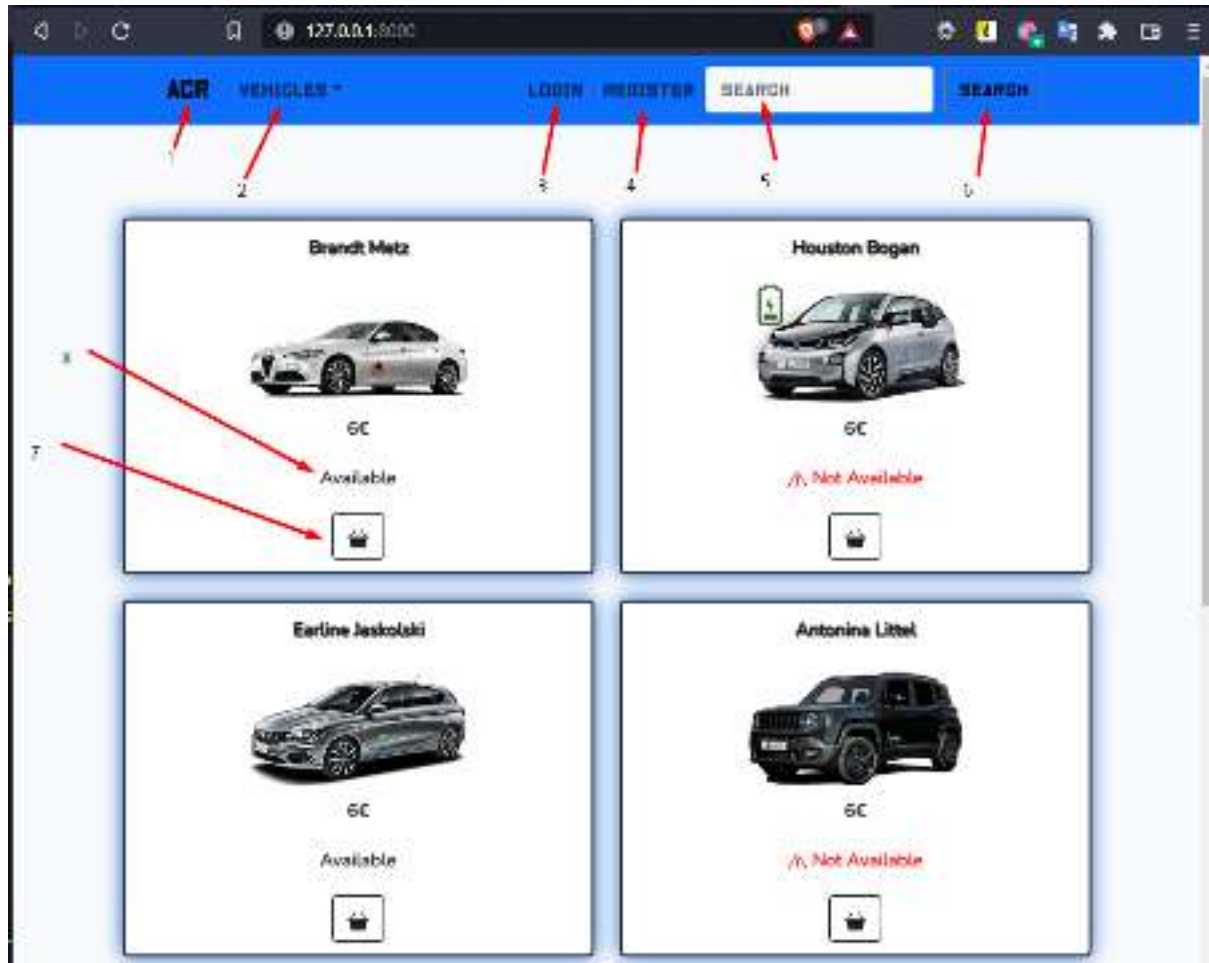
127.0.0.1:8000

ACR VEHICLES LOGIN REGISTER SEARCH SEARCH

1 2 3 4 5 6

Brandt Metz

6€

Available

Houston Bogan

6€

Not Available

8

7

Earline Jaskolski

6€

Available

Antonina Littel

6€

Not Available